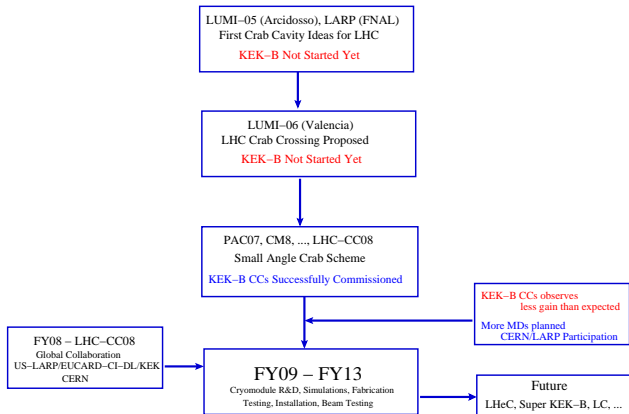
LUMI−05 (Arcidosso), LARP (FNAL)
First Crab Cavity Ideas for LHC
KEK−B Not Started Yet

LUMI−06 (Valencia)
LHC Crab Crossing Proposed
KEK−B Not Started Yet

PAC07, CM8, ..., LHC−CC08
Small Angle Crab Scheme
KEK−B CCs Successfully Commissioned

KEK−B CCs observes less gain than expected
More MDs planned CERN/LARP Participation

FY08 − LHC−CC08
Global Collaboration
US−LARP/EUCARD−CI−DL/KEK
CERN

FY09 − FY13
Cryomodule R&D, Simulations, Fabrication
Testing, Installation, Beam Testing

Future
LHeC, Super KEK−B, LC, ...